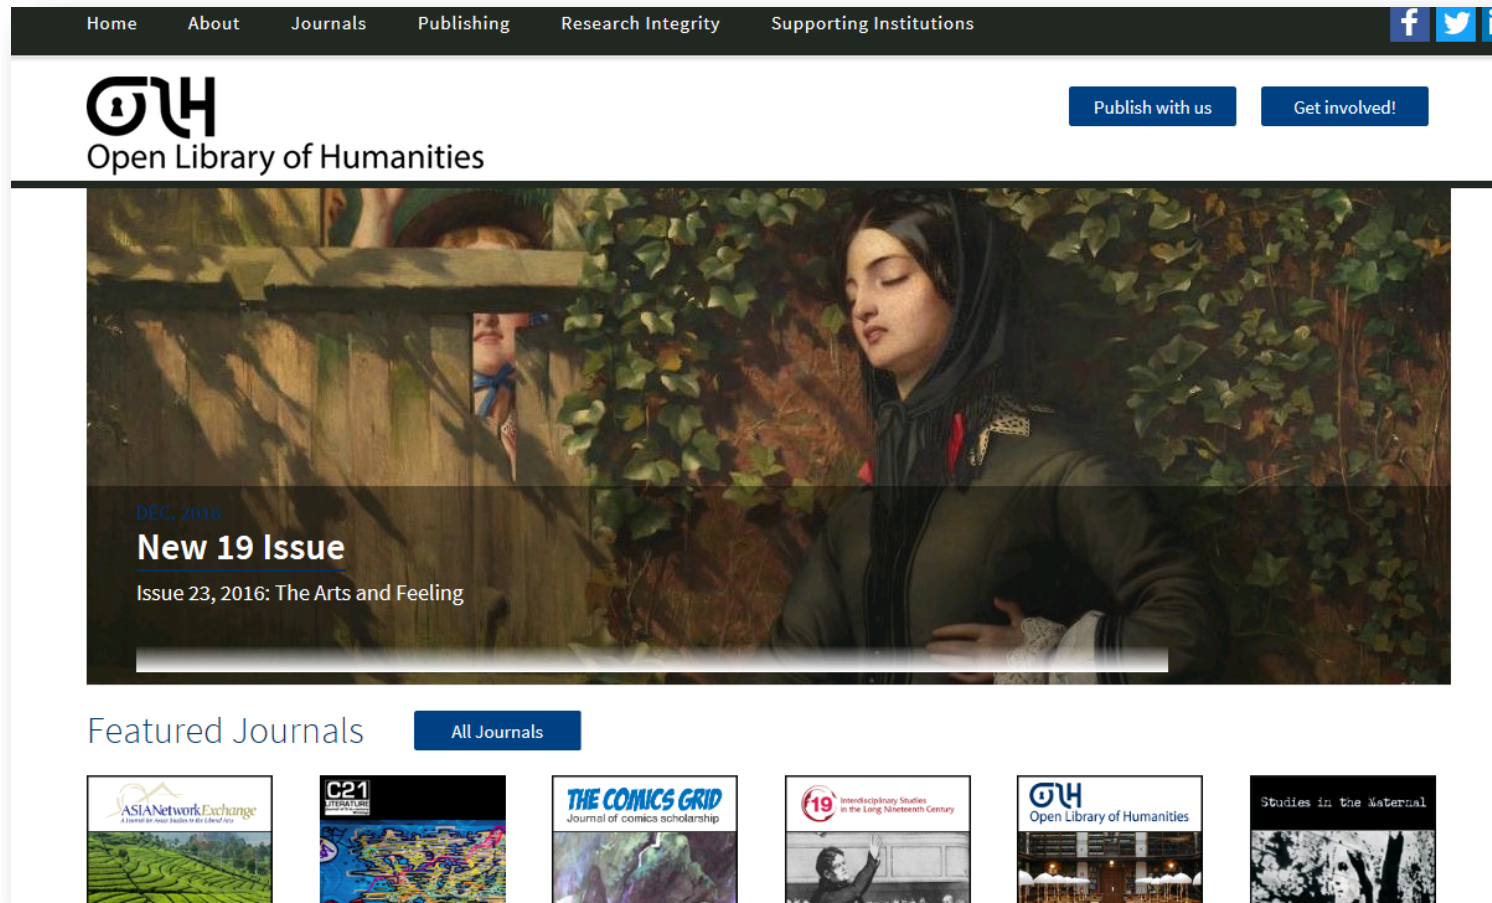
Home About Journals Publishing Research Integrity Supporting Institutions

OLH
Open Library of Humanities

Publish with us Get involved!

DEC, 2016
New 19 Issue
Issue 23, 2016: The Arts and Feeling

Featured Journals All Journals

ASIANetworkExchange
A Journal for Asian Studies in the Liberal Arts

C21 LITERATURE
Journal of 21st-century Writings

THE COMICS GRID
Journal of comics scholarship

19
Interdisciplinary Studies in the Long Nineteenth Century

OLH
Open Library of Humanities

Studies in the Maternal